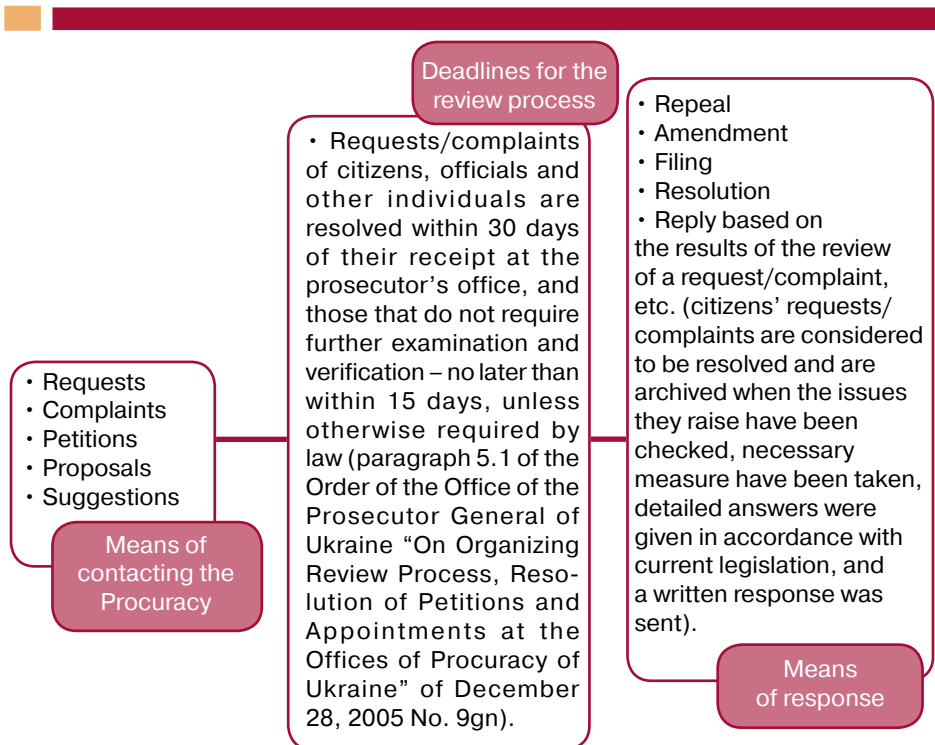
• Requests
• Complaints
• Petitions
• Proposals
• Suggestions

Means of contacting the Procuracy

Deadlines for the review process

• Requests/complaints of citizens, officials and other individuals are resolved within 30 days of their receipt at the prosecutor's office, and those that do not require further examination and verification – no later than within 15 days, unless otherwise required by law (paragraph 5.1 of the Order of the Office of the Prosecutor General of Ukraine "On Organizing Review Process, Resolution of Petitions and Appointments at the Offices of Procuracy of Ukraine" of December 28, 2005 No. 9gn).

• Repeal
• Amendment
• Filing
• Resolution
• Reply based on the results of the review of a request/complaint, etc. (citizens' requests/complaints are considered to be resolved and are archived when the issues they raise have been checked, necessary measure have been taken, detailed answers were given in accordance with current legislation, and a written response was sent).

Means of response